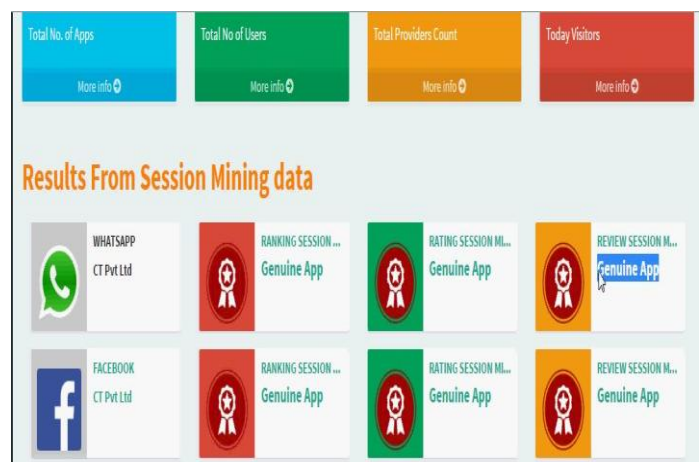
Total No. of Apps
More info

Total No of Users
More info

Total Providers Count
More info

Today Visitors
More info

Results From Session Mining data

WHATSAPP
CT Pvt Ltd

RANKING SESSION ...
Genuine App

RATING SESSION MI...
Genuine App

REVIEW SESSION M...
Genuine App

FACEBOOK
CT Pvt Ltd

RANKING SESSION ...
Genuine App

RATING SESSION MI...
Genuine App

REVIEW SESSION M...
Genuine App